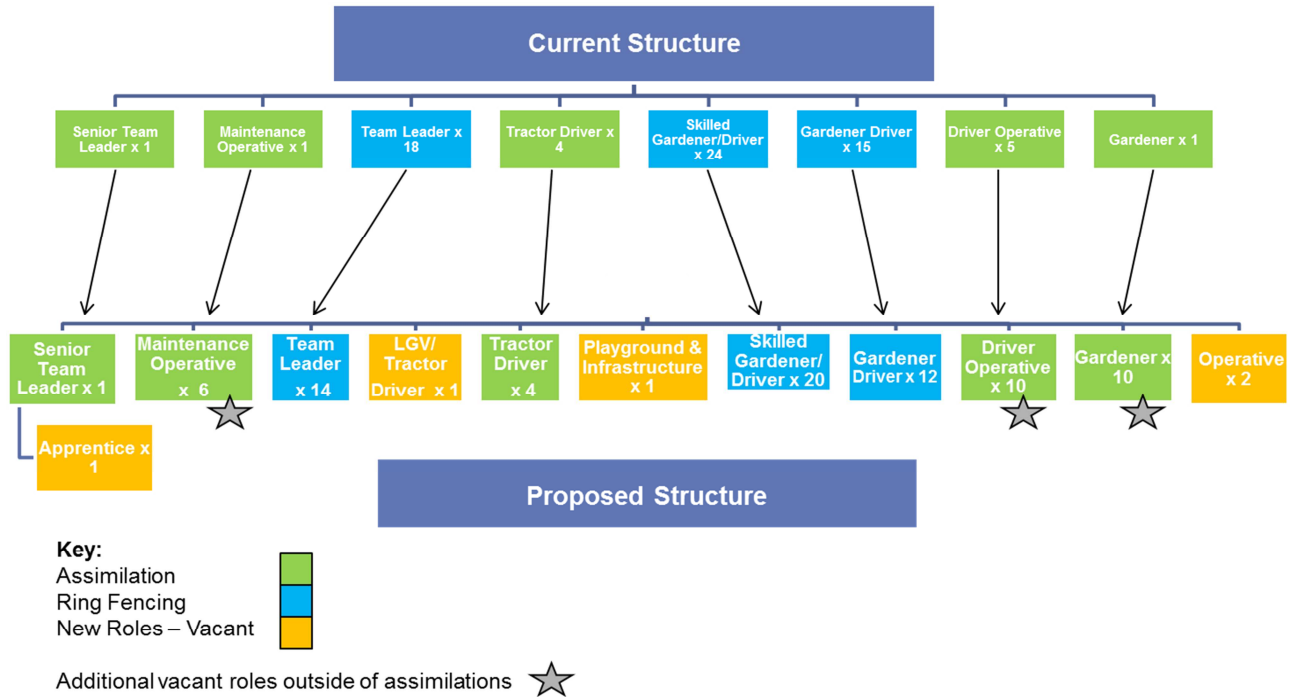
Current Structure

Senior Team Leader x 1

Maintenance Operative x 1

Team Leader x 18

Tractor Driver x 4

Skilled Gardener/Driver x 24

Gardener Driver x 15

Driver Operative x 5

Gardener x 1

Senior Team Leader x 1

Maintenance Operative x 6

Team Leader x 14

LGV/ Tractor Driver x 1

Tractor Driver x 4

Playground & Infrastructure x 1

Skilled Gardener/ Driver x 20

Gardener Driver x 12

Driver Operative x 10

Gardener x 10

Operative x 2

Apprentice x 1

Proposed Structure

Key:
Assimilation
Ring Fencing
New Roles – Vacant

Additional vacant roles outside of assimilations